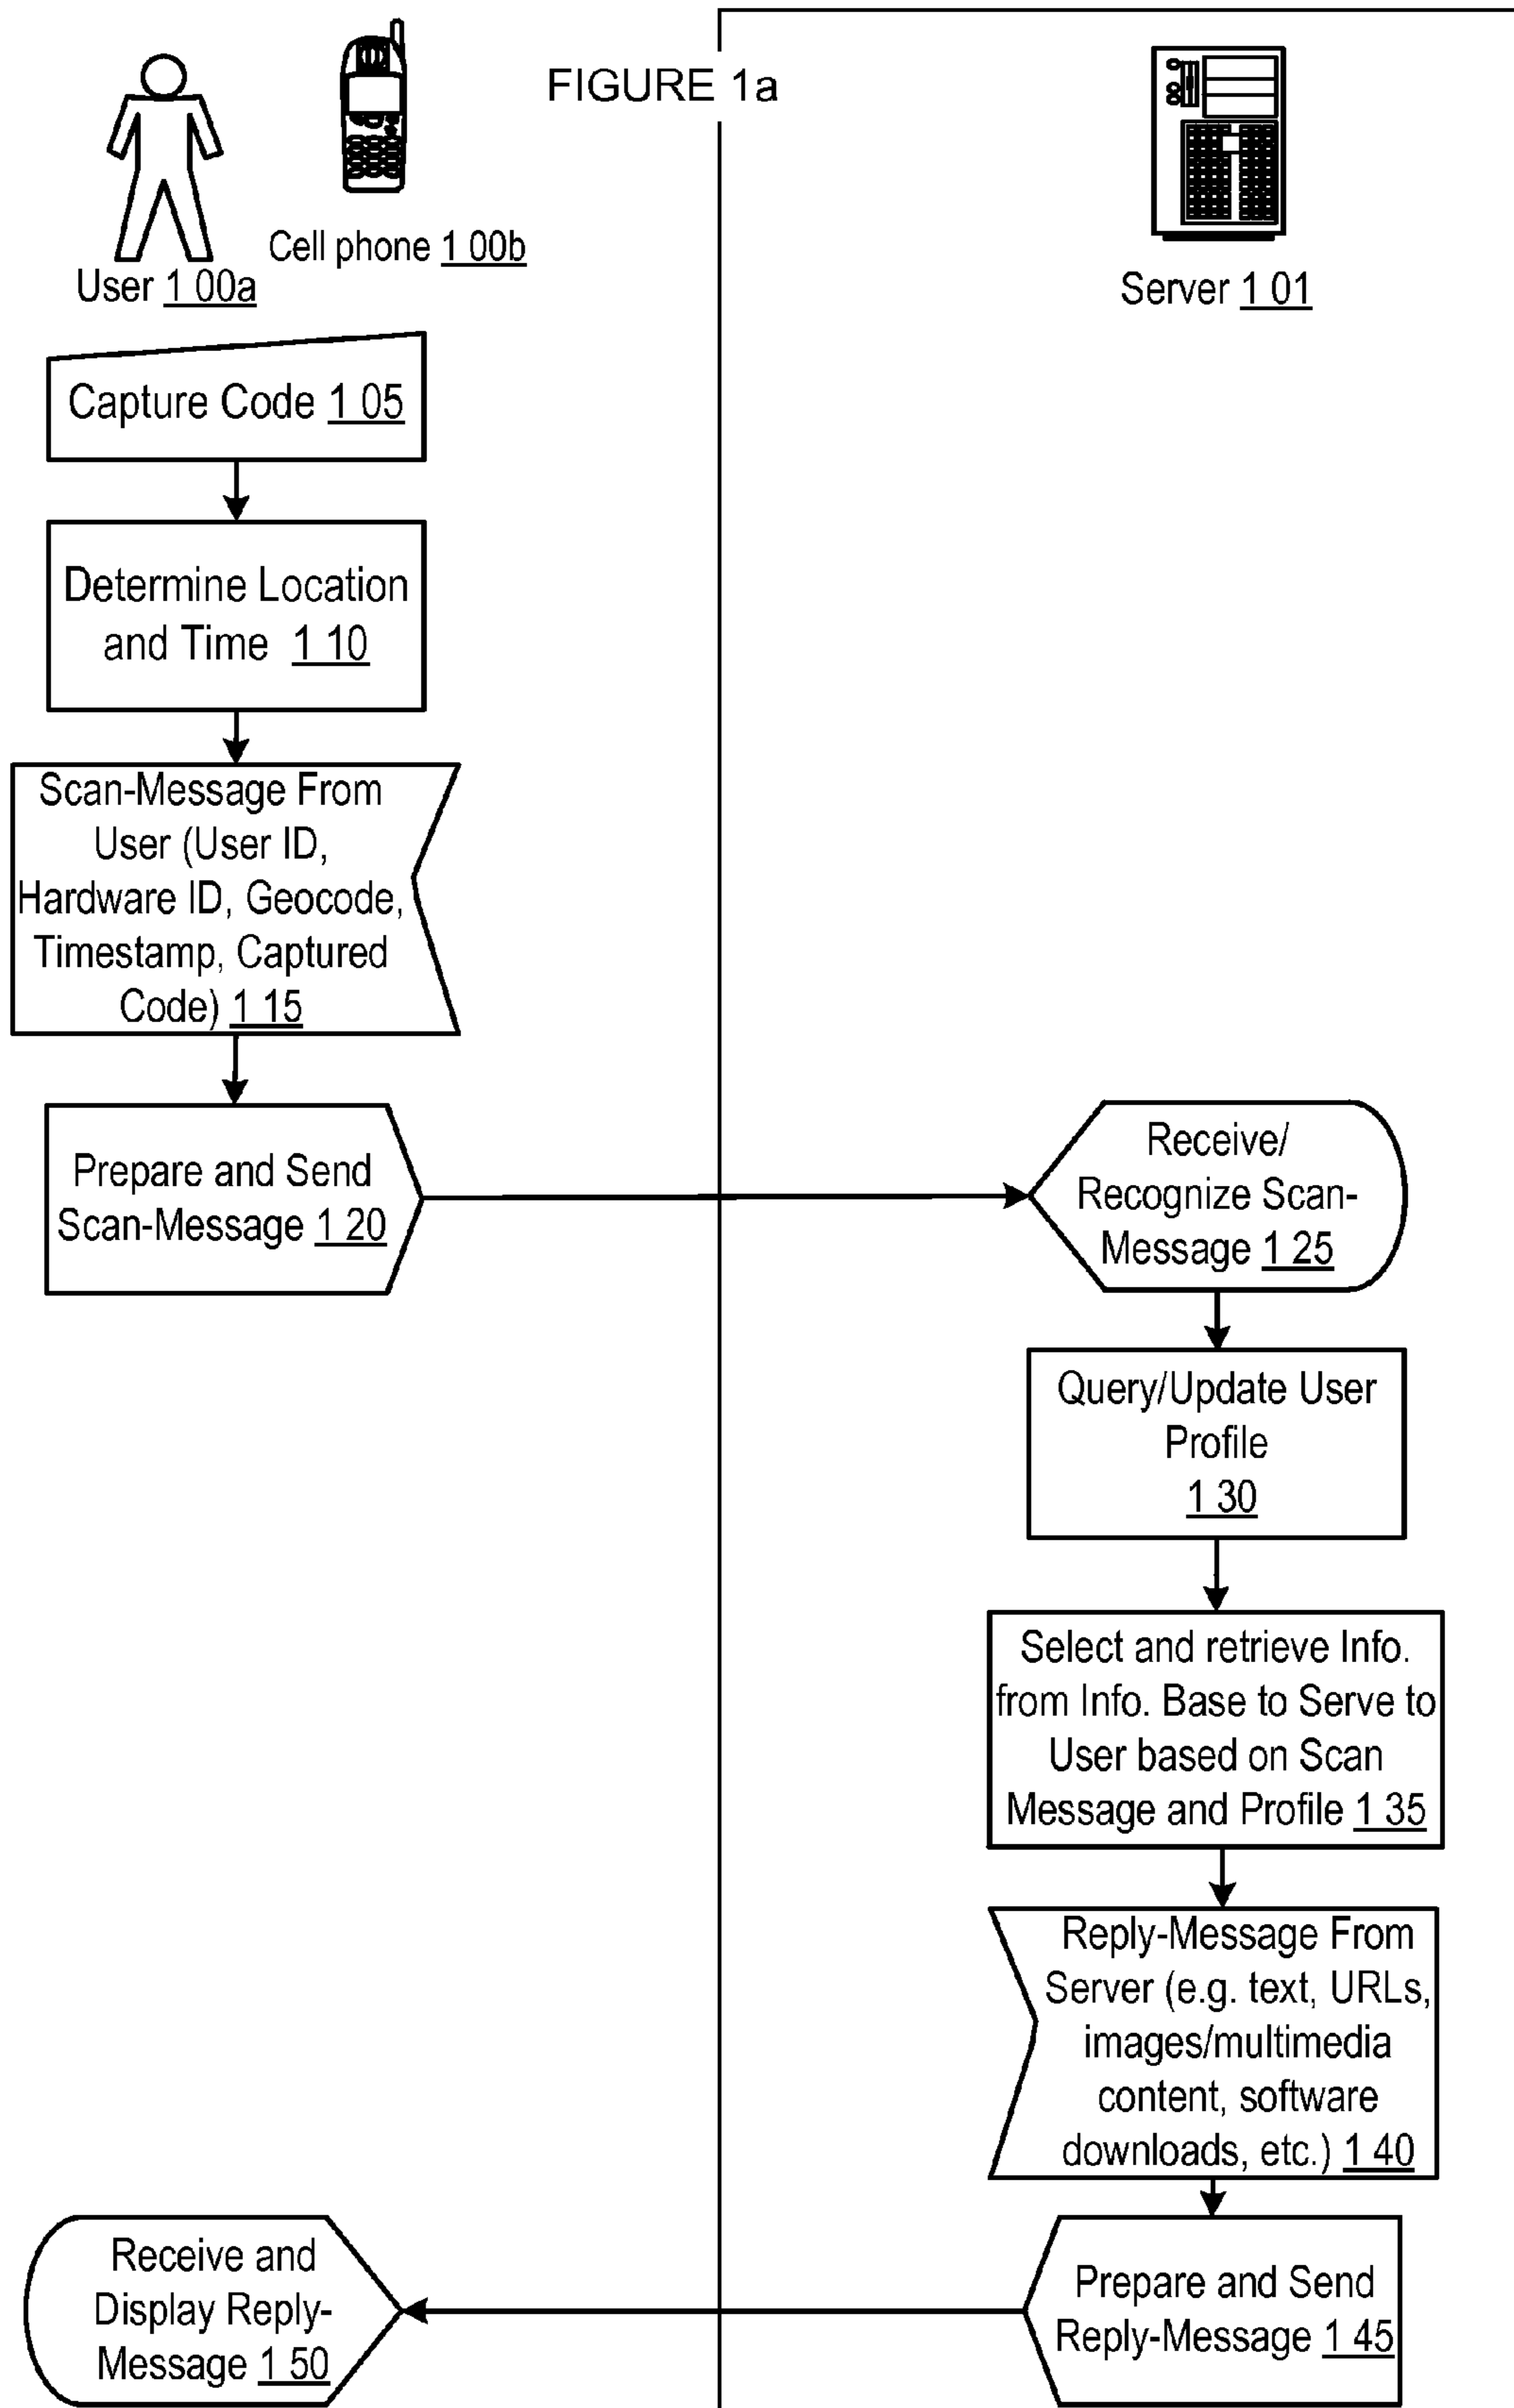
FIGURE 1a

User 1 00a

Cell phone 1 00b

Server 1 01

Capture Code 1 05

Determine Location and Time 1 10

Scan-Message From User (User ID, Hardware ID, Geocode, Timestamp, Captured Code) 1 15

Prepare and Send Scan-Message 1 20

Receive/ Recognize Scan-Message 1 25

Query/Update User Profile 1 30

Select and retrieve Info. from Info. Base to Serve to User based on Scan Message and Profile 1 35

Reply-Message From Server (e.g. text, URLs, images/multimedia content, software downloads, etc.) 1 40

Prepare and Send Reply-Message 1 45

Receive and Display Reply-Message 1 50